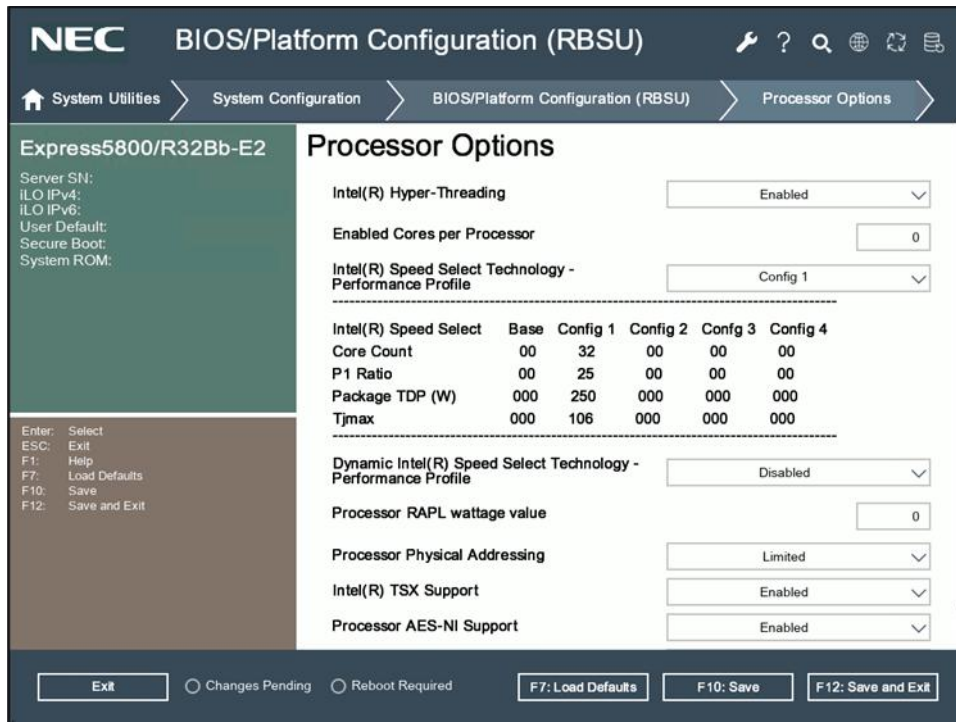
NEC BIOS/Platform Configuration (RBSU)

System Utilities System Configuration BIOS/Platform Configuration (RBSU) Processor Options

Express5800/R32Bb-E2

Server SN:
iLO IPv4:
iLO IPv6:
User Default:
Secure Boot:
System ROM:

Enter: Select
ESC: Exit
F1: Help
F7: Load Defaults
F10: Save
F12: Save and Exit

Processor Options

Intel(R) Hyper-Threading Enabled

Enabled Cores per Processor 0

Intel(R) Speed Select Technology - Performance Profile Config 1

| Intel(R) Speed Select | Base | Config 1 | Config 2 | Config 3 | Config 4 |
|---|---|---|---|---|---|
| Core Count | 00 | 32 | 00 | 00 | 00 |
| P1 Ratio | 00 | 25 | 00 | 00 | 00 |
| Package TDP (W) | 000 | 250 | 000 | 000 | 000 |
| Tjmax | 000 | 106 | 000 | 000 | 000 |

Dynamic Intel(R) Speed Select Technology - Performance Profile Disabled

Processor RAPL wattage value 0

Processor Physical Addressing Limited

Intel(R) TSX Support Enabled

Processor AES-NI Support Enabled

Exit Changes Pending Reboot Required F7: Load Defaults F10: Save F12: Save and Exit